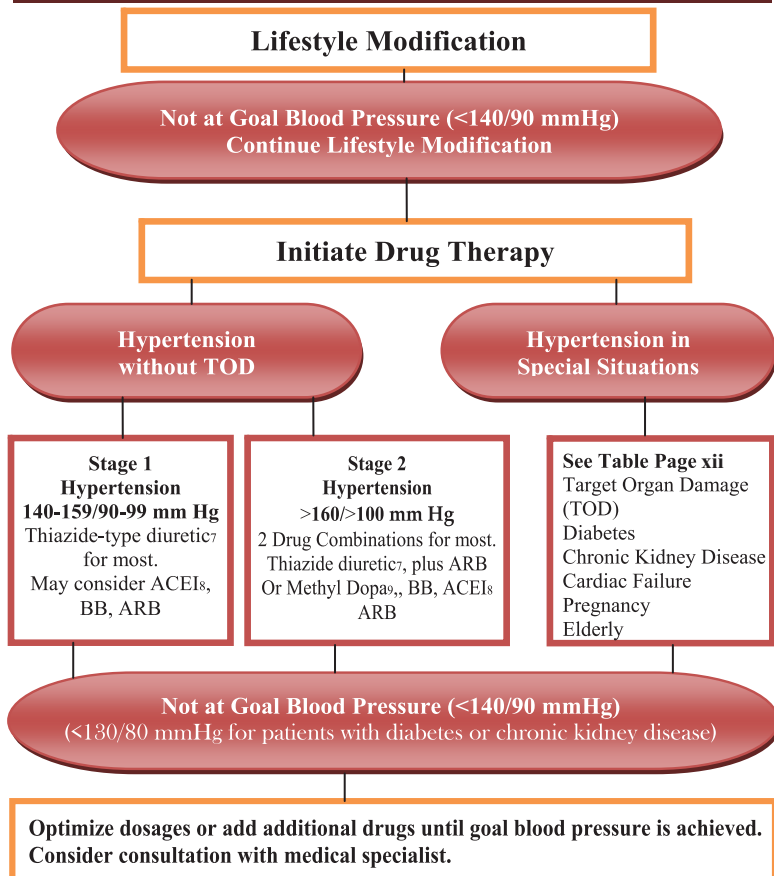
Lifestyle Modification

Not at Goal Blood Pressure (<140/90 mmHg)
Continue Lifestyle Modification

Initiate Drug Therapy

Hypertension without TOD

Hypertension in Special Situations

Stage 1
Hypertension
140-159/90-99 mm Hg
Thiazide-type diuretic$_7$ for most.
May consider ACEI$_8$, BB, ARB

Stage 2
Hypertension
>160/>100 mm Hg
2 Drug Combinations for most.
Thiazide diuretic$_7$, plus ARB
Or Methyl Dopa$_9$,, BB, ACEI$_8$
ARB

See Table Page xii
Target Organ Damage (TOD)
Diabetes
Chronic Kidney Disease
Cardiac Failure
Pregnancy
Elderly

Not at Goal Blood Pressure (<140/90 mmHg)
(<130/80 mmHg for patients with diabetes or chronic kidney disease)

Optimize dosages or add additional drugs until goal blood pressure is achieved.
Consider consultation with medical specialist.